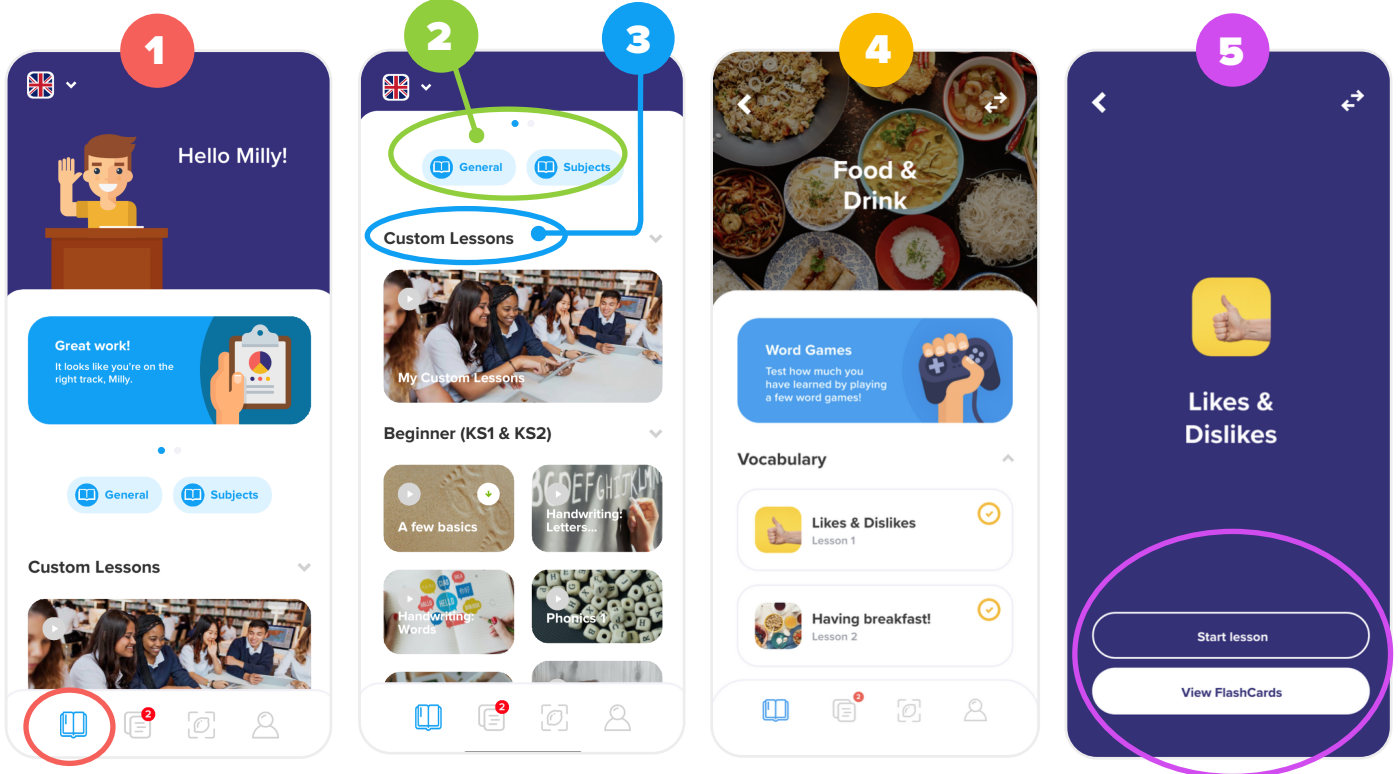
1

Hello Milly!

Great work!
It looks like you're on the right track, Milly.

General
Subjects

Custom Lessons

2

2

3

General
Subjects

Custom Lessons

My Custom Lessons

Beginner (KS1 & KS2)

A few basics

Handwriting: Letters...

Handwriting: Words

Phonics 1

2

4

Food & Drink

Word Games
Test how much you have learned by playing a few word games!

Vocabulary

Likes & Dislikes
Lesson 1

Having breakfast!
Lesson 2

2

5

Likes & Dislikes

Start lesson

View FlashCards